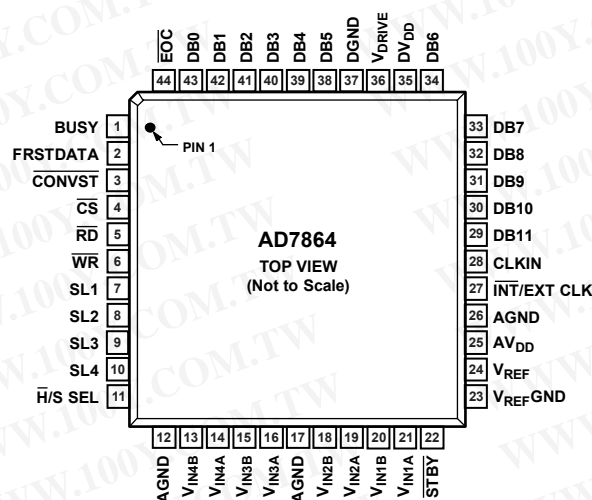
$\overline{EOC}$ 44
DB0 43
DB1 42
DB2 41
DB3 40
DB4 39
DB5 38
DGND 37
$V_{DRIVE}$ 36
$DV_{DD}$ 35
DB6 34

BUSY 1
FRSTDATA 2
$\overline{CONVST}$ 3
$\overline{CS}$ 4
$\overline{RD}$ 5
$\overline{WR}$ 6
SL1 7
SL2 8
SL3 9
SL4 10
$\overline{H}$/S SEL 11

PIN 1

AD7864
TOP VIEW
(Not to Scale)

33 DB7
32 DB8
31 DB9
30 DB10
29 DB11
28 CLKIN
27 $\overline{INT}$/EXT CLK
26 AGND
25 $AV_{DD}$
24 $V_{REF}$
23 $V_{REF}$GND

12 AGND
13 $V_{IN4B}$
14 $V_{IN4A}$
15 $V_{IN3B}$
16 $V_{IN3A}$
17 AGND
18 $V_{IN2B}$
19 $V_{IN2A}$
20 $V_{IN1B}$
21 $V_{IN1A}$
22 $\overline{STBY}$

WWW.100Y.COM.TW